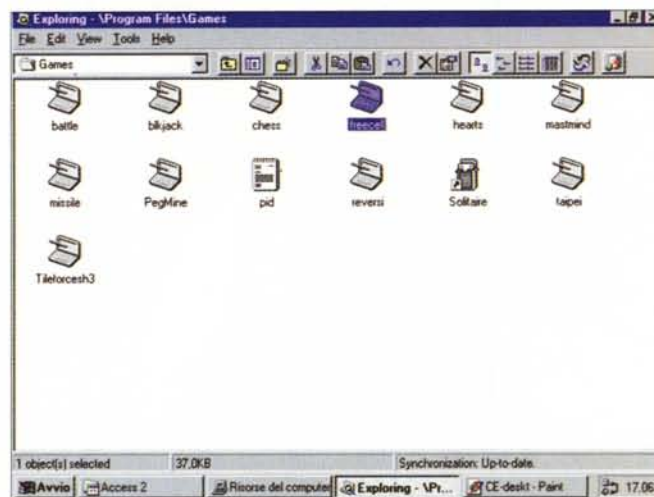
Exploring - \Program Files\Games

File Edit View Tools Help

Games

battle
blkjack
chess
freecell
hearts
mastmind

missile
PegMine
pid
reversi
Solitaire
taipei

Tileforcesh3

1 object(s) selected
37,0KB
Synchronization: Up-to-date.

Avvio
Access 2
Risorse del computer
Exploring - \Pr...
CE-deskt - Paint
17.06